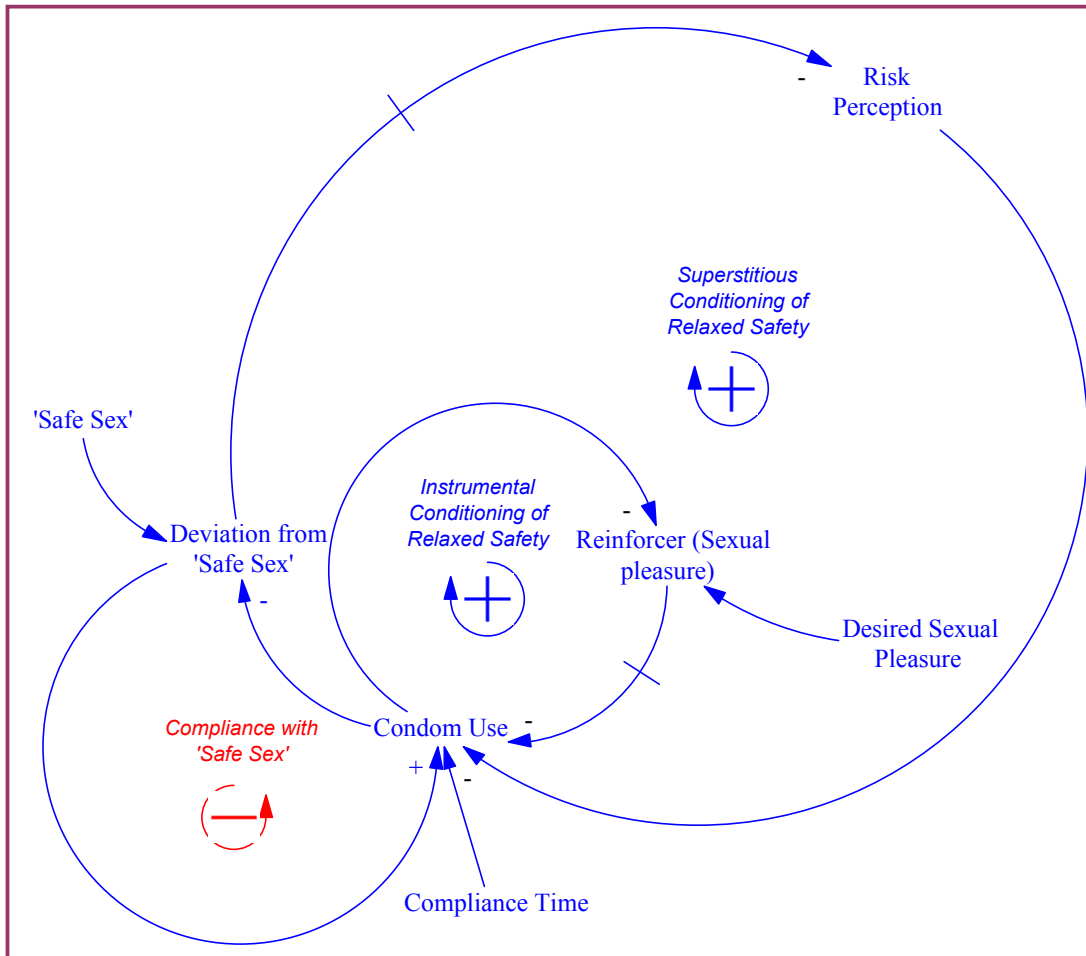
Risk Perception

-

Superstitious Conditioning of Relaxed Safety

'Safe Sex'

Deviation from 'Safe Sex'

-

Instrumental Conditioning of Relaxed Safety

-

Reinforcer (Sexual pleasure)

Desired Sexual Pleasure

Compliance with 'Safe Sex'

Condom Use

-

+

-

Compliance Time